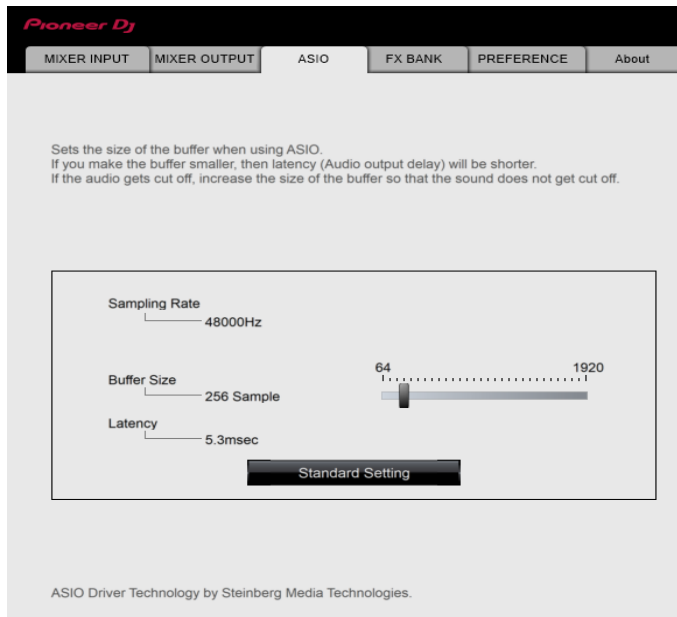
Pioneer DJ

MIXER INPUT | MIXER OUTPUT | ASIO | FX BANK | PREFERENCE | About

Sets the size of the buffer when using ASIO.
If you make the buffer smaller, then latency (Audio output delay) will be shorter.
If the audio gets cut off, increase the size of the buffer so that the sound does not get cut off.

Sampling Rate
48000Hz

Buffer Size
256 Sample

64
1920

Latency
5.3msec

Standard Setting

ASIO Driver Technology by Steinberg Media Technologies.